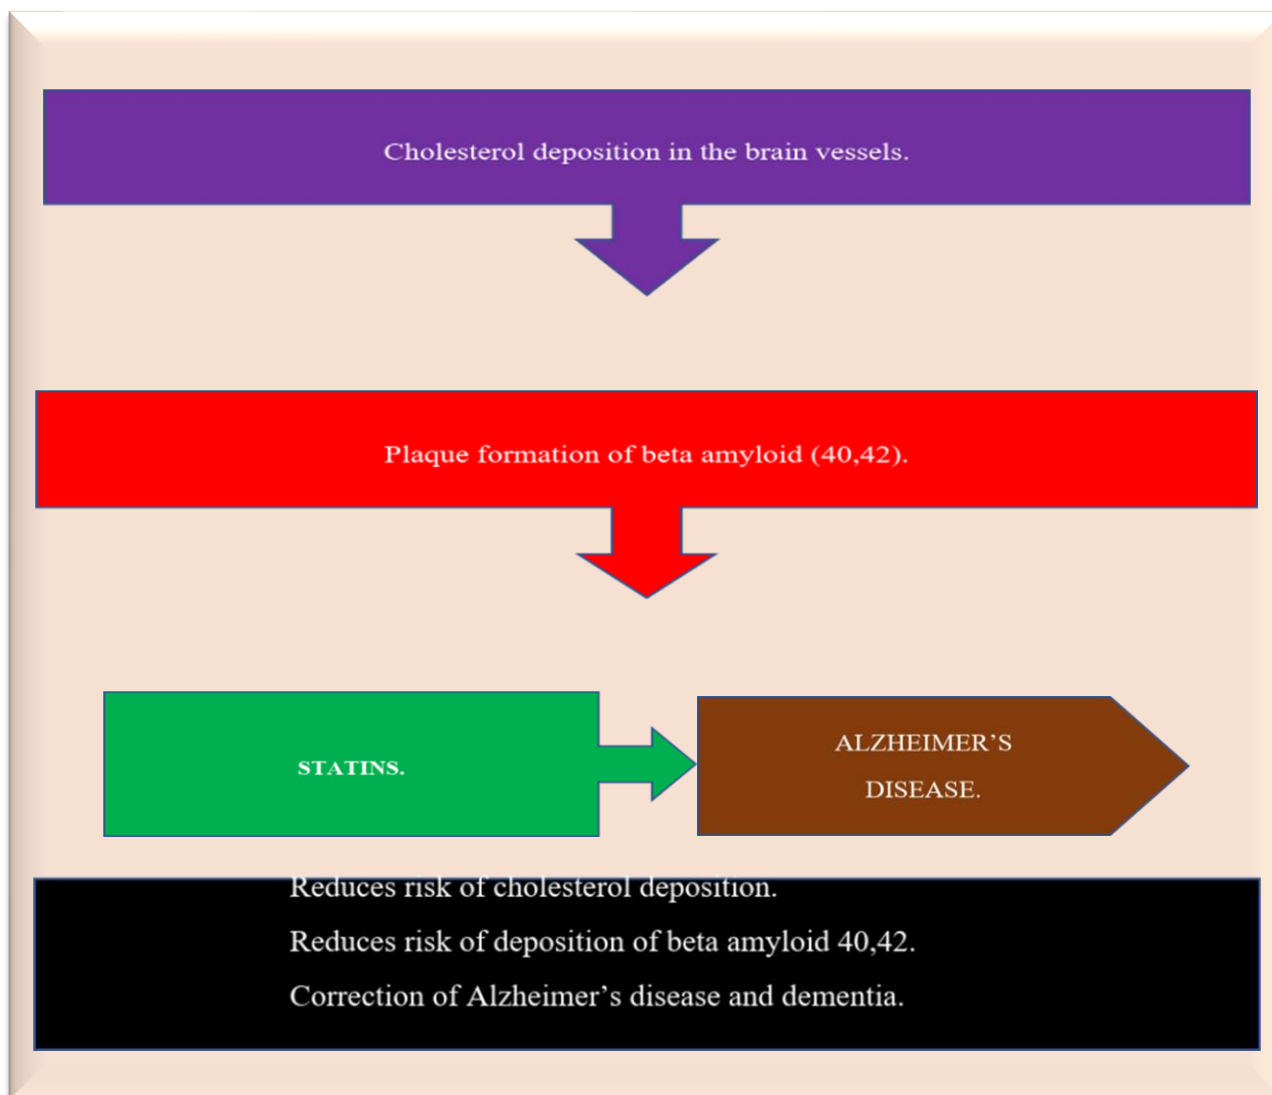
Cholesterol deposition in the brain vessels.

Plaque formation of beta amyloid (40,42).

STATINS.

ALZHEIMER’S DISEASE.

Reduces risk of cholesterol deposition.

Reduces risk of deposition of beta amyloid 40,42.

Correction of Alzheimer’s disease and dementia.